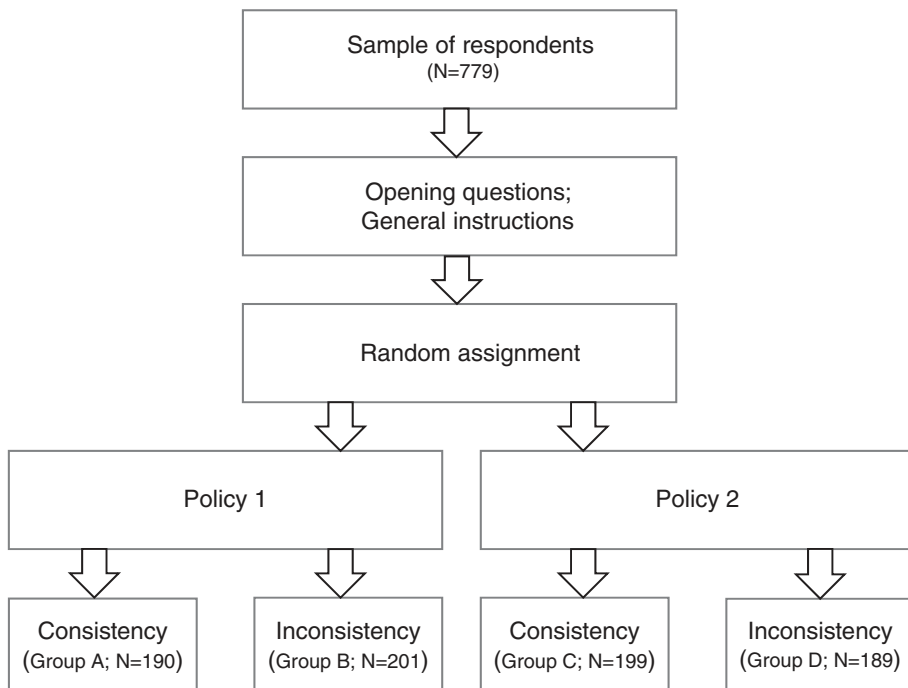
Sample of respondents
(N=779)

Opening questions;
General instructions

Random assignment

Policy 1

Policy 2

Consistency
(Group A; N=190)

Inconsistency
(Group B; N=201)

Consistency
(Group C; N=199)

Inconsistency
(Group D; N=189)